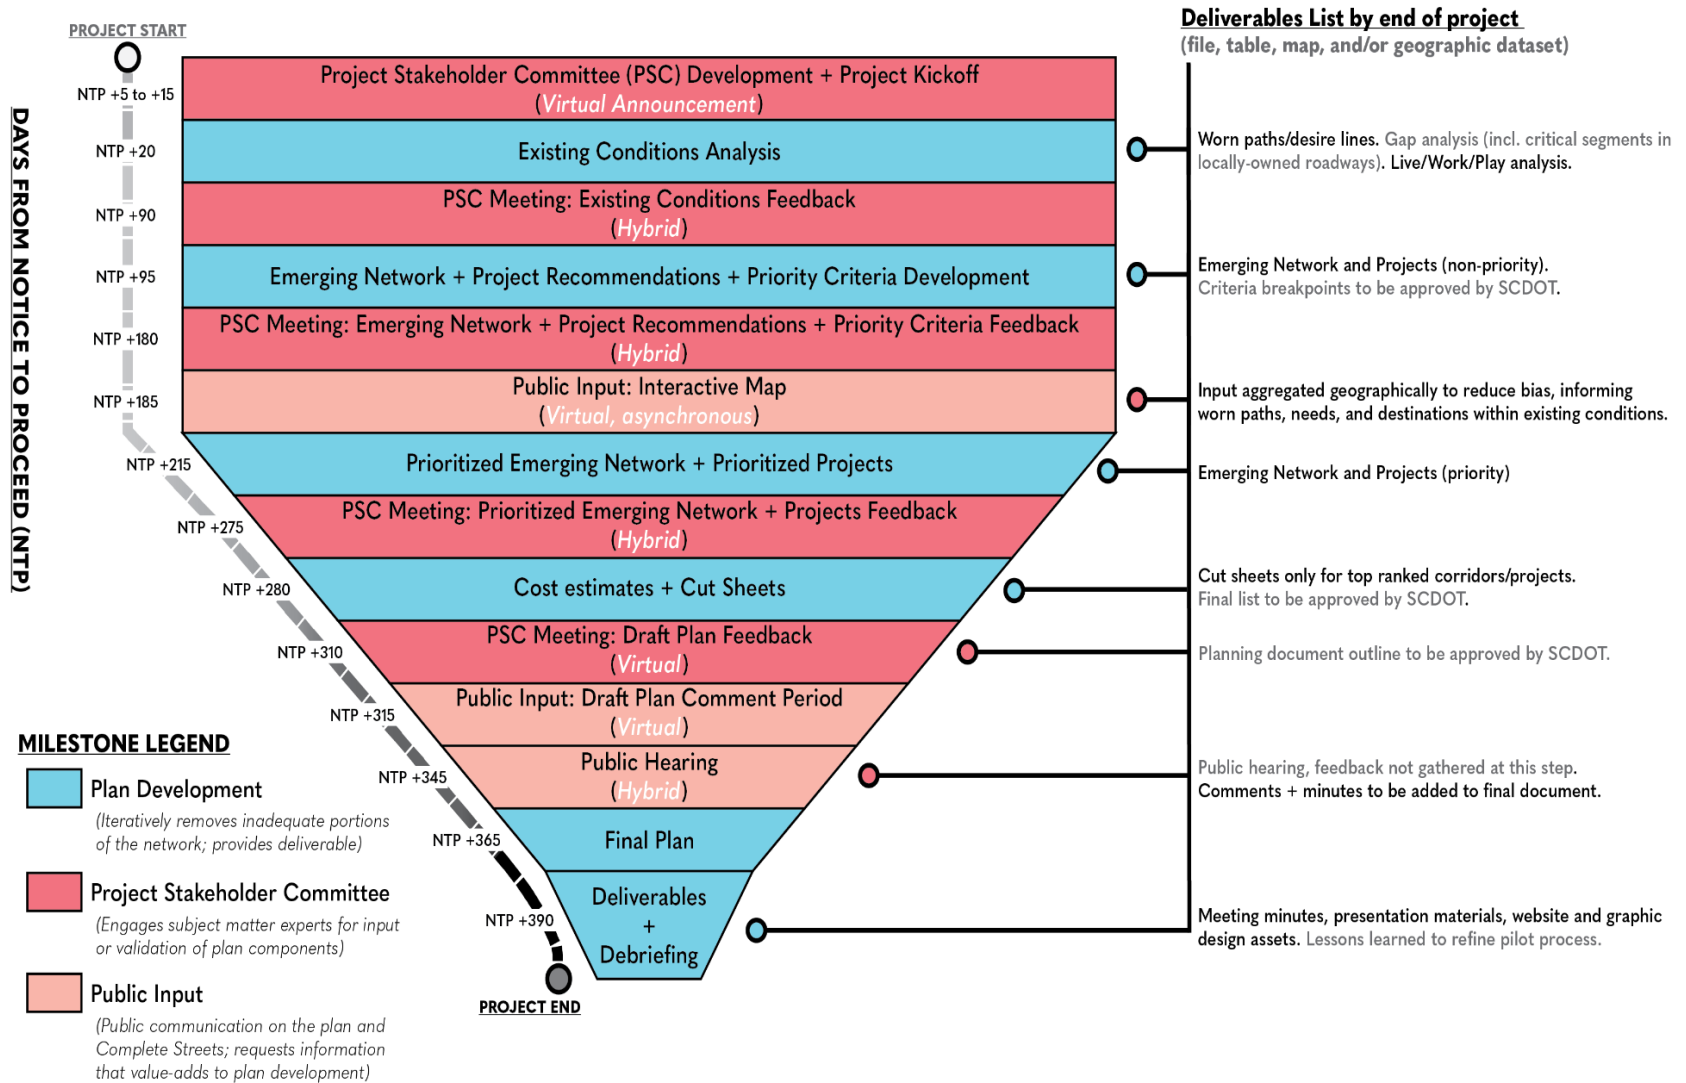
DAYS FROM NOTICE TO PROCEED (NTP)

PROJECT START

NTP +5 to +15
NTP +20
NTP +90
NTP +95
NTP +180
NTP +185
NTP +215
NTP +275
NTP +280
NTP +310
NTP +315
NTP +345
NTP +365
NTP +390

PROJECT END

Project Stakeholder Committee (PSC) Development + Project Kickoff
(Virtual Announcement)

Existing Conditions Analysis

PSC Meeting: Existing Conditions Feedback
(Hybrid)

Emerging Network + Project Recommendations + Priority Criteria Development

PSC Meeting: Emerging Network + Project Recommendations + Priority Criteria Feedback
(Hybrid)

Public Input: Interactive Map
(Virtual, asynchronous)

Prioritized Emerging Network + Prioritized Projects

PSC Meeting: Prioritized Emerging Network + Projects Feedback
(Hybrid)

Cost estimates + Cut Sheets

PSC Meeting: Draft Plan Feedback
(Virtual)

Public Input: Draft Plan Comment Period
(Virtual)

Public Hearing
(Hybrid)

Final Plan

Deliverables
+
Debriefing

Deliverables List by end of project
(file, table, map, and/or geographic dataset)

Worn paths/desire lines. Gap analysis (incl. critical segments in locally-owned roadways). Live/Work/Play analysis.

Emerging Network and Projects (non-priority).
Criteria breakpoints to be approved by SCDOT.

Input aggregated geographically to reduce bias, informing worn paths, needs, and destinations within existing conditions.

Emerging Network and Projects (priority)

Cut sheets only for top ranked corridors/projects.
Final list to be approved by SCDOT.

Planning document outline to be approved by SCDOT.

Public hearing, feedback not gathered at this step.
Comments + minutes to be added to final document.

Meeting minutes, presentation materials, website and graphic design assets. Lessons learned to refine pilot process.

MILESTONE LEGEND

Plan Development
(Iteratively removes inadequate portions of the network; provides deliverable)

Project Stakeholder Committee
(Engages subject matter experts for input or validation of plan components)

Public Input
(Public communication on the plan and Complete Streets; requests information that value-adds to plan development)